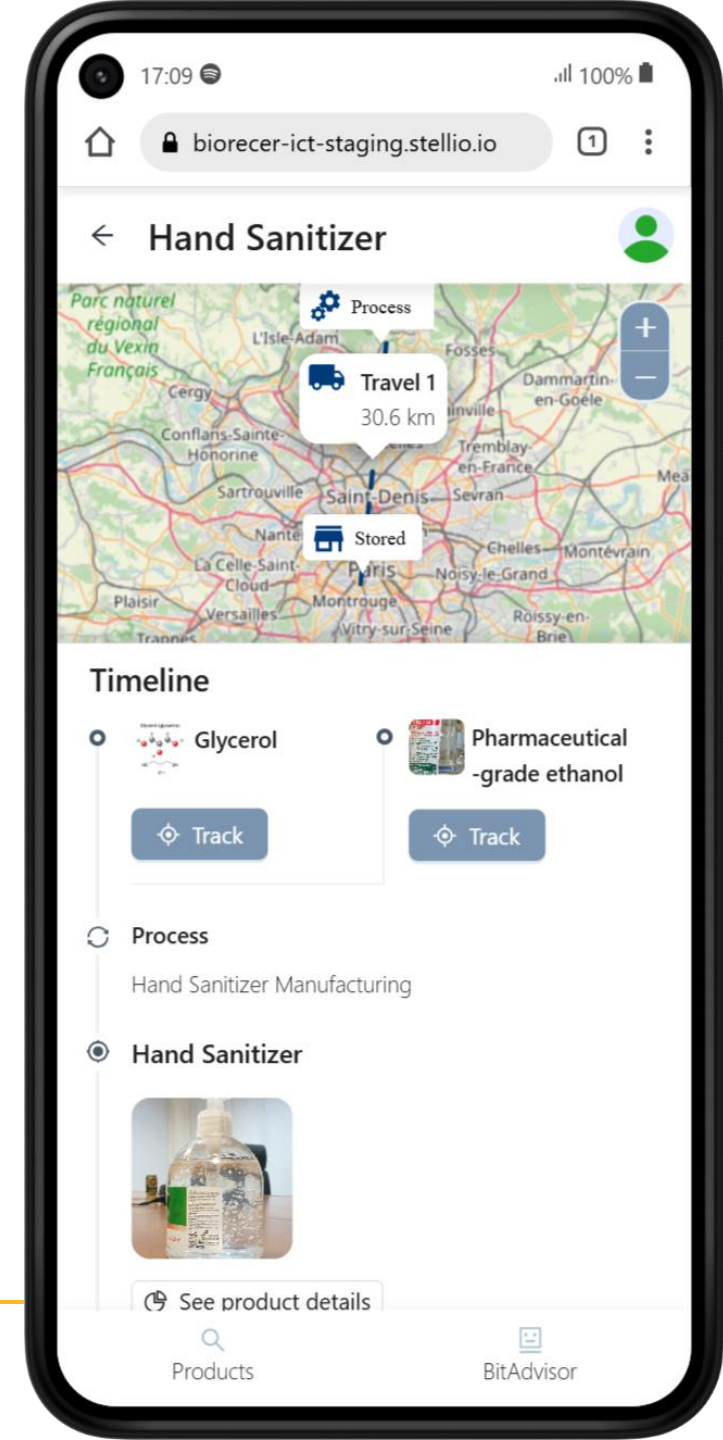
17:09 100%

biorecer-ict-staging.stellio.io 1

Hand Sanitizer

Parc naturel régional du Vexin Français
L'Isle-Adam
Fosses
Process
Travel 1
30.6 km
Cergy
Conflans-Sainte-Honorine
Dammartin-en-Goële
Tremblay-en-France
Sartrouville
Saint-Denis
Sevran
Stored
Chelles
Montévrain
La Celle-Saint-Cloud
Paris
Noisy-le-Grand
Plaisir
Versailles
Montrouge
Vitry-sur-Seine
Roissy-en-Brie
Trappes

Timeline

Glycerol
Track

Pharmaceutical -grade ethanol
Track

Process
Hand Sanitizer Manufacturing

Hand Sanitizer

See product details

Products
BitAdvisor